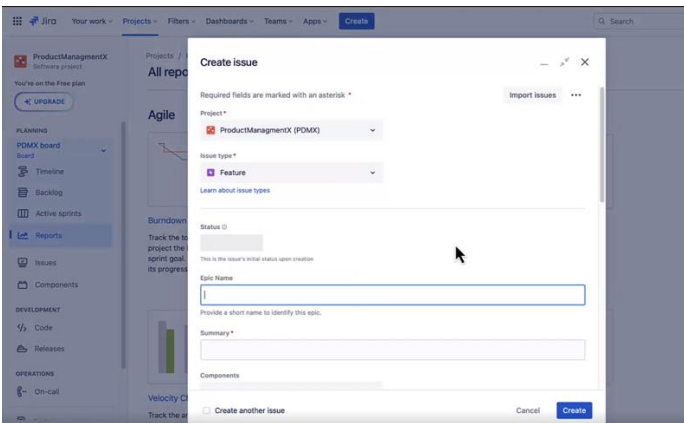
Jira Your work Projects Filters Dashboards Teams Apps Create

Search

ProductManagmentX
Software project

You're on the Free plan

UPGRADE

PLANNING

PDMX board
Board

Timeline

Backlog

Active sprints

Reports

Issues

Components

DEVELOPMENT

Code

Releases

OPERATIONS

On-call

Projects /

All repo

Agile

Burndown

Track the to project the sprint goal. its progress

Velocity C

Track the a

Create issue

Required fields are marked with an asterisk *

Import issues

Project *

ProductManagmentX (PDMX)

Issue type *

Feature

Learn about issue types

Status

This is the issue's initial status upon creation

Epic Name

Provide a short name to identify this epic.

Summary *

Components

Create another issue

Cancel

Create